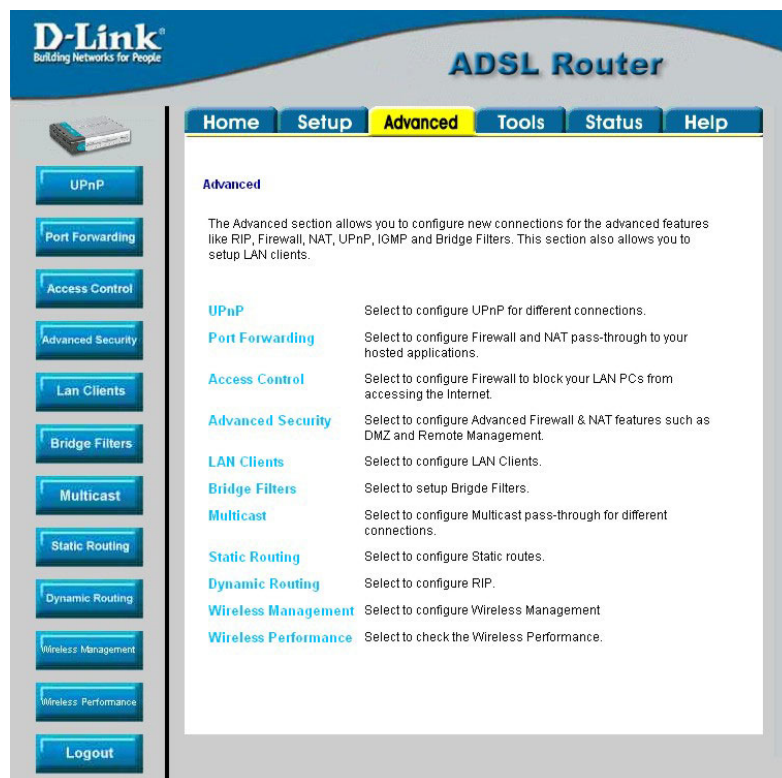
D-Link®
Building Networks for People

ADSL Router

Home | Setup | Advanced | Tools | Status | Help

UPnP
Port Forwarding
Access Control
Advanced Security
Lan Clients
Bridge Filters
Multicast
Static Routing
Dynamic Routing
Wireless Management
Wireless Performance
Logout

Advanced

The Advanced section allows you to configure new connections for the advanced features like RIP, Firewall, NAT, UPnP, IGMP and Bridge Filters. This section also allows you to setup LAN clients.

| | |
|---|---|
| UPnP | Select to configure UPnP for different connections. |
| Port Forwarding | Select to configure Firewall and NAT pass-through to your hosted applications. |
| Access Control | Select to configure Firewall to block your LAN PCs from accessing the Internet. |
| Advanced Security | Select to configure Advanced Firewall & NAT features such as DMZ and Remote Management. |
| LAN Clients | Select to configure LAN Clients. |
| Bridge Filters | Select to setup Brigde Filters. |
| Multicast | Select to configure Multicast pass-through for different connections. |
| Static Routing | Select to configure Static routes. |
| Dynamic Routing | Select to configure RIP. |
| Wireless Management | Select to configure Wireless Management |
| Wireless Performance | Select to check the Wireless Performance. |